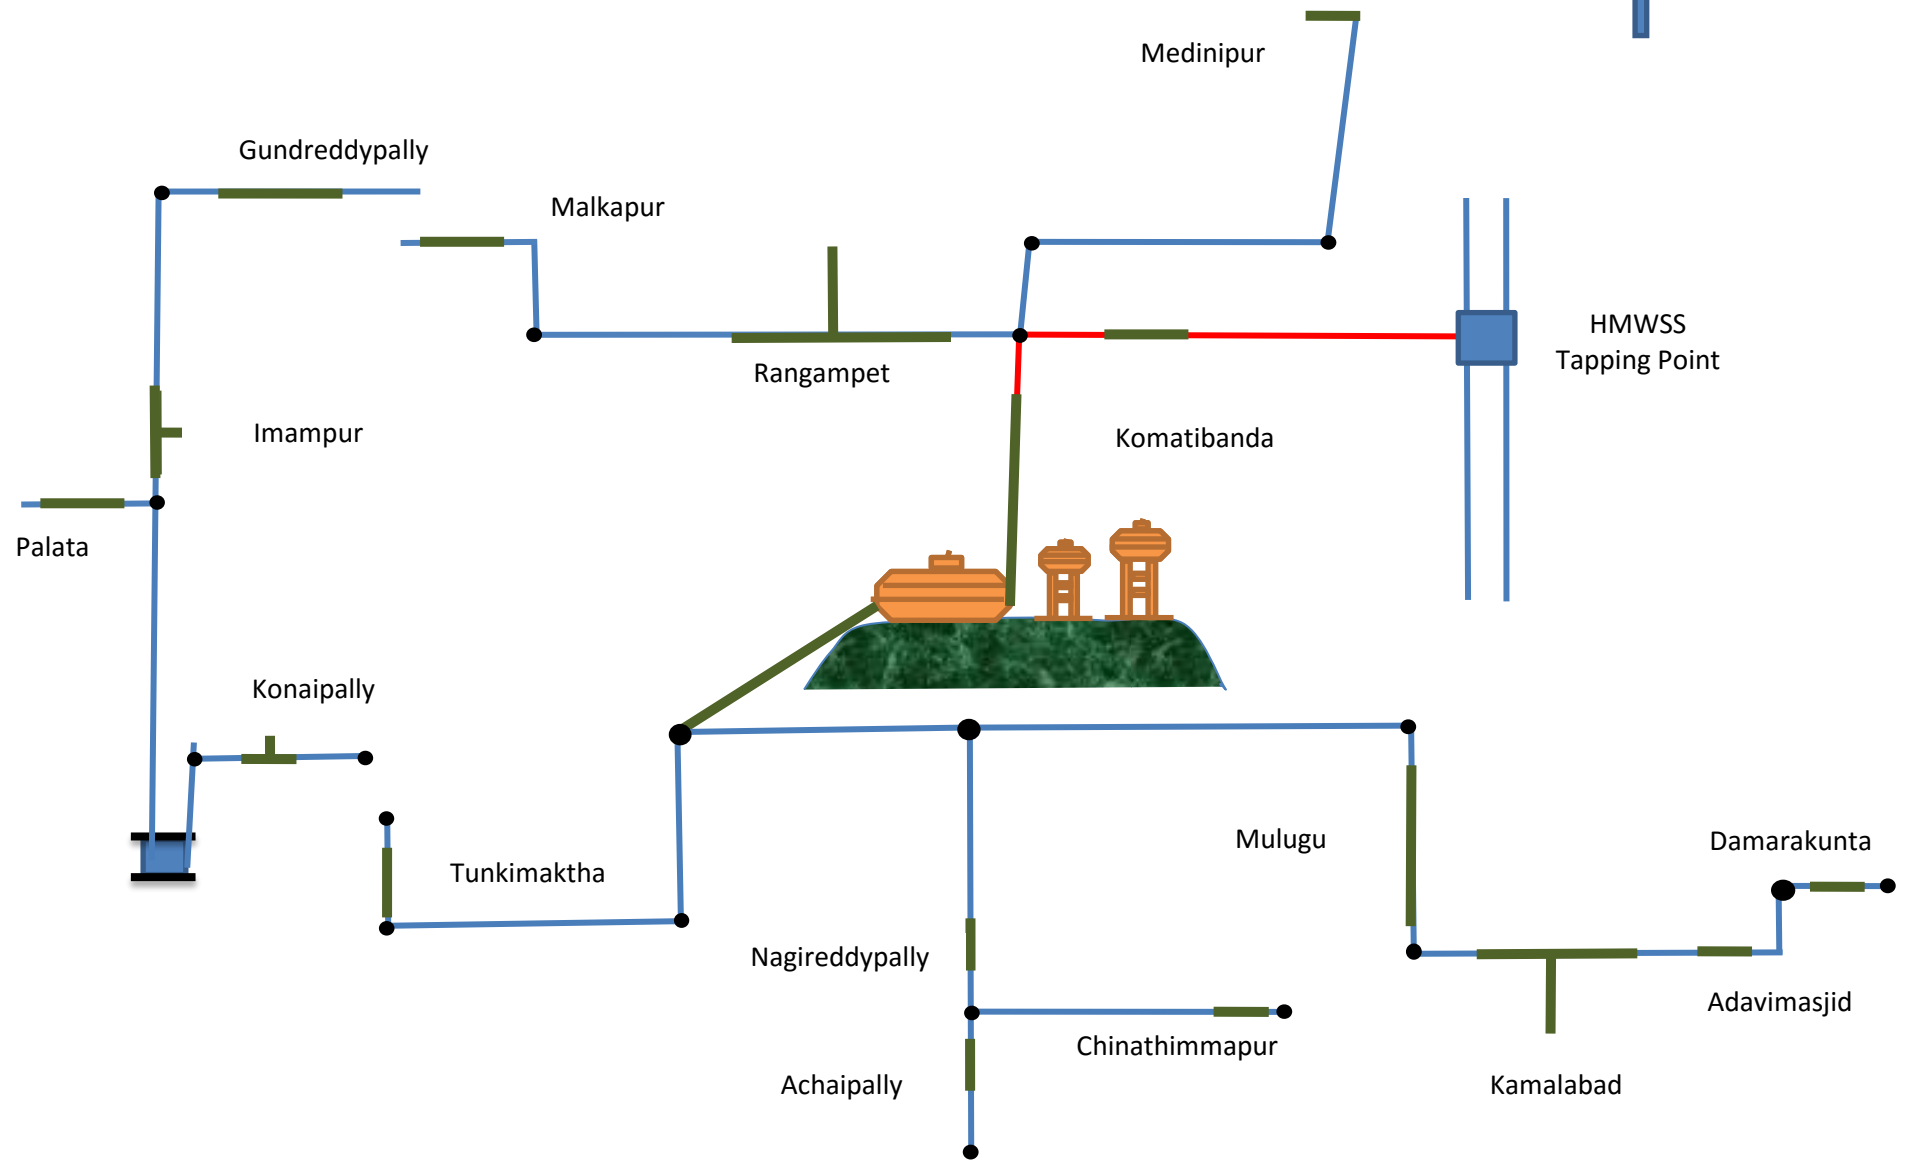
Medinipur

Gundreddypally

Malkapur

HMWSS
Tapping Point

Rangampet

Imampur

Komatibanda

Palata

Konaipally

Mulugu

Damarakunta

Tunkimaktha

Nagireddypally

Adavimasjid

Chinathimmapur

Achaipally

Kamalabad